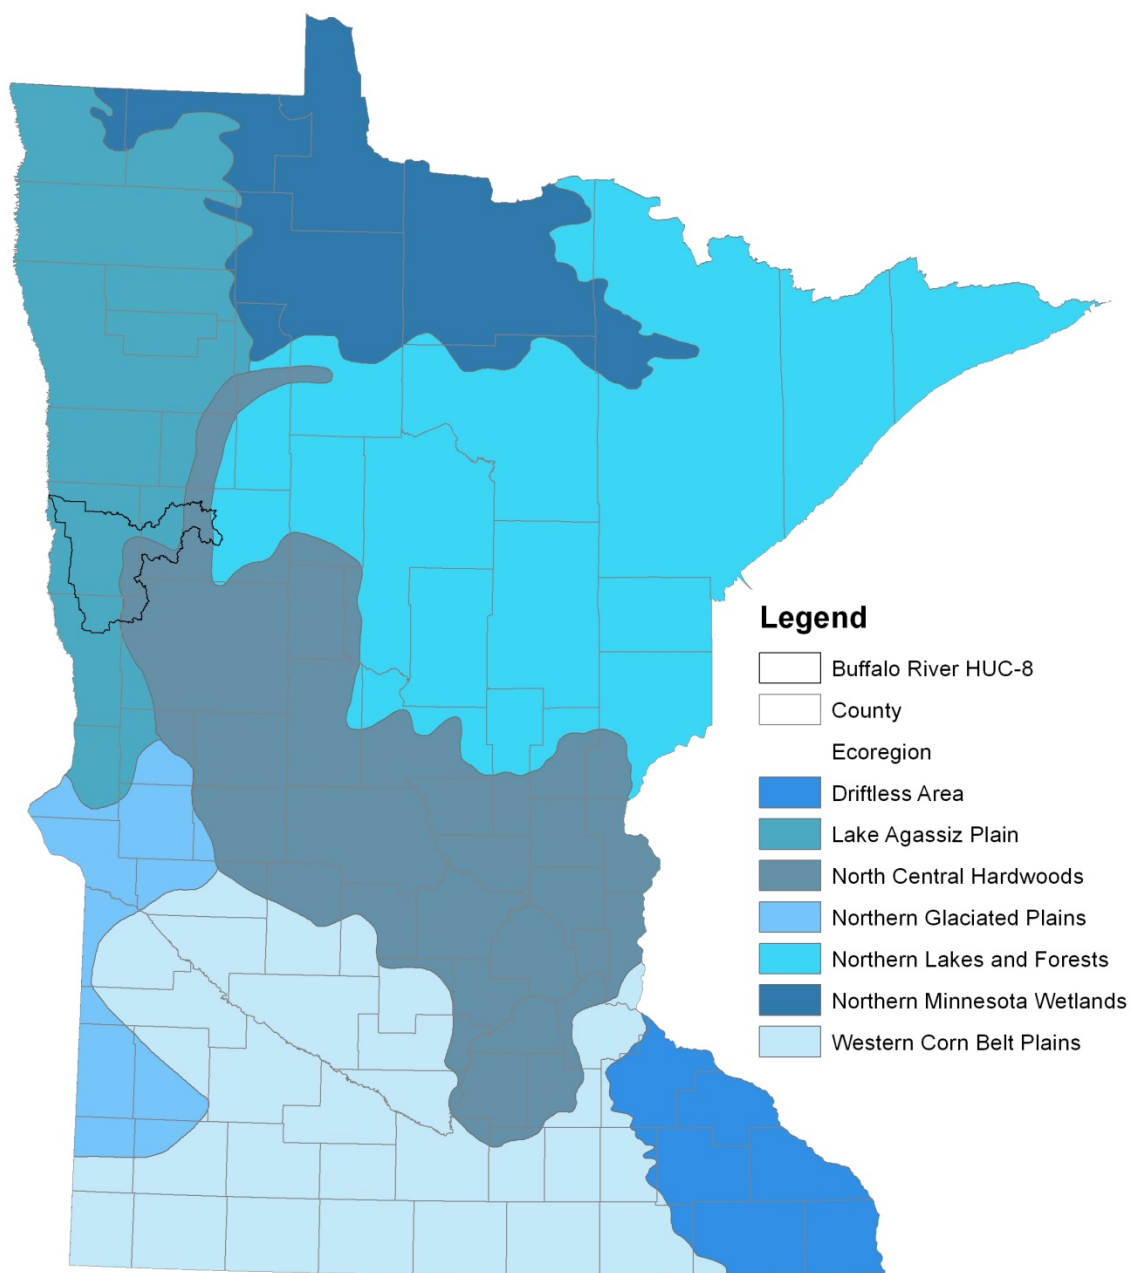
Legend
Buffalo River HUC-8
County
Ecoregion
Driftless Area
Lake Agassiz Plain
North Central Hardwoods
Northern Glaciated Plains
Northern Lakes and Forests
Northern Minnesota Wetlands
Western Corn Belt Plains